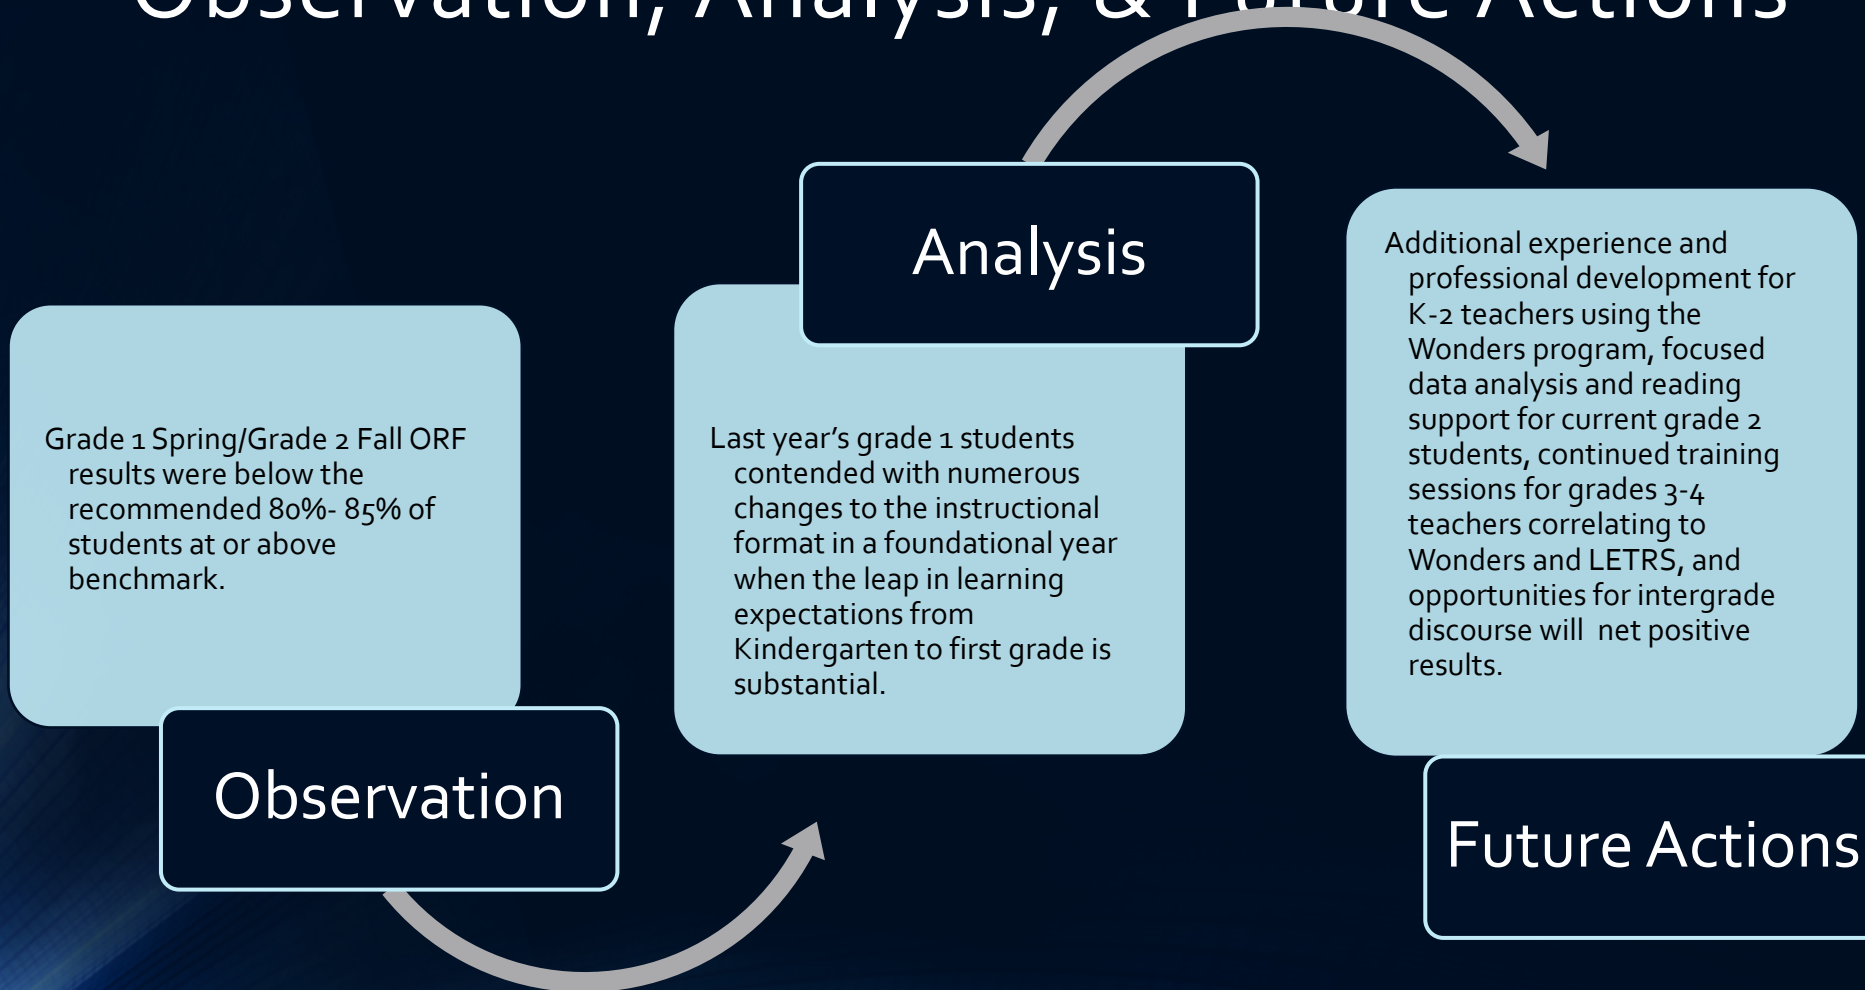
Observation, Analysis, & F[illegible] Actions

Grade 1 Spring/Grade 2 Fall ORF results were below the recommended 80%- 85% of students at or above benchmark.

Observation

Analysis

Last year's grade 1 students contended with numerous changes to the instructional format in a foundational year when the leap in learning expectations from Kindergarten to first grade is substantial.

Additional experience and professional development for K-2 teachers using the Wonders program, focused data analysis and reading support for current grade 2 students, continued training sessions for grades 3-4 teachers correlating to Wonders and LETRS, and opportunities for intergrade discourse will net positive results.

Future Actions